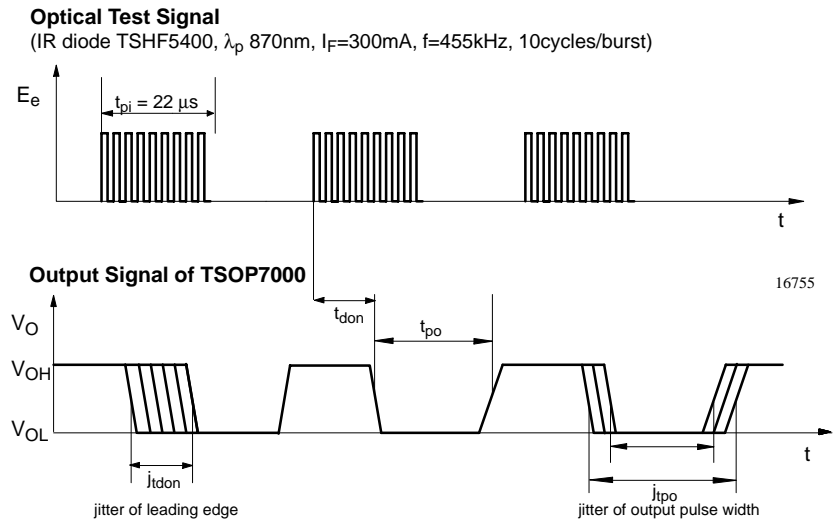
**Optical Test Signal**
(IR diode TSHF5400, $\lambda_p$ 870nm, $I_F$=300mA, f=455kHz, 10cycles/burst)

$E_e$

$t_{pi}$ = 22 µs

t

**Output Signal of TSOP7000**

16755

$V_O$

$t_{don}$

$t_{po}$

$V_{OH}$

$V_{OL}$

t

$j_{tdon}$

jitter of leading edge

$j_{tpo}$

jitter of output pulse width